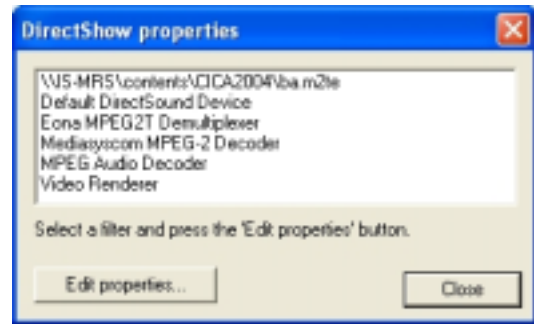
DirectShow properties

\\IS-MRS\contents\CICA2004\ba.m2te
Default DirectSound Device
Eona MPEG2T Demultiplexer
Mediasyscom MPEG-2 Decoder
MPEG Audio Decoder
Video Renderer

Select a filter and press the 'Edit properties' button.

Edit properties...

Close